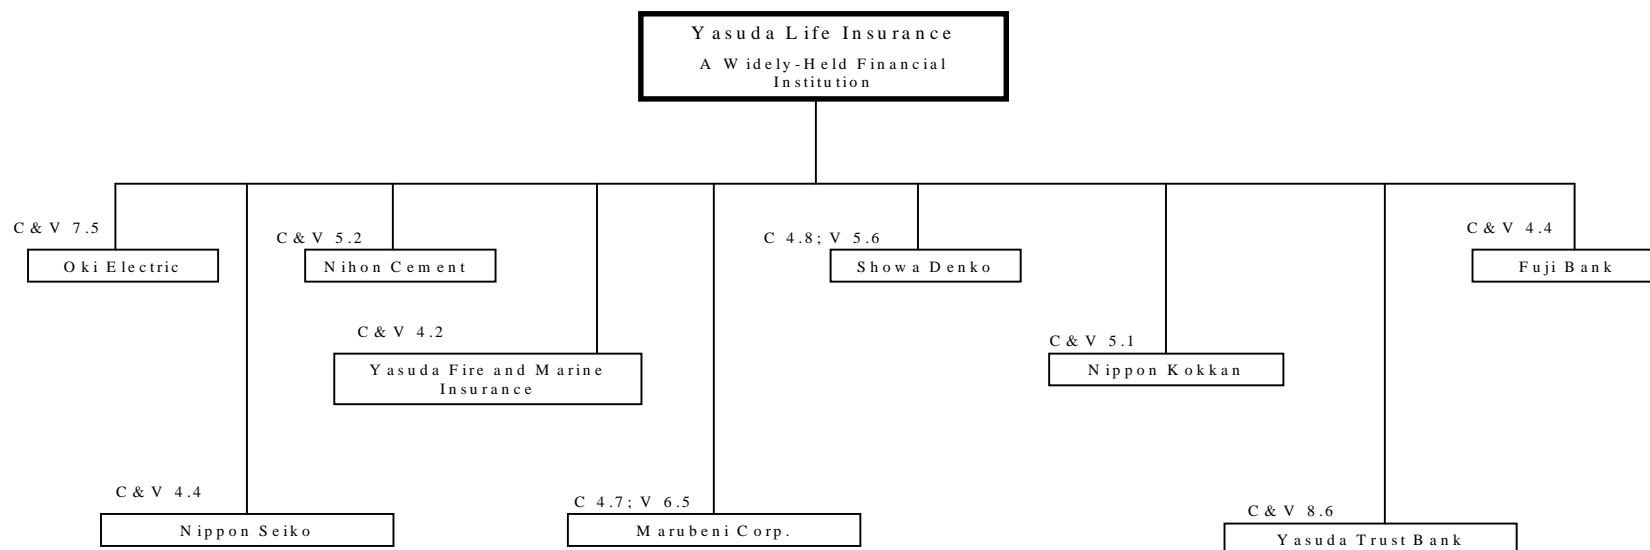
Yasuda Life Insurance
A Widely-Held Financial Institution

C & V 7.5
Oki Electric

C & V 5.2
Nihon Cement

C & V 4.2
Yasuda Fire and Marine Insurance

C & V 4.4
Nippon Seiko

C 4.7; V 6.5
Marubeni Corp.

C 4.8; V 5.6
Showa Denko

C & V 5.1
Nippon Kokkan

C & V 8.6
Yasuda Trust Bank

C & V 4.4
Fuji Bank